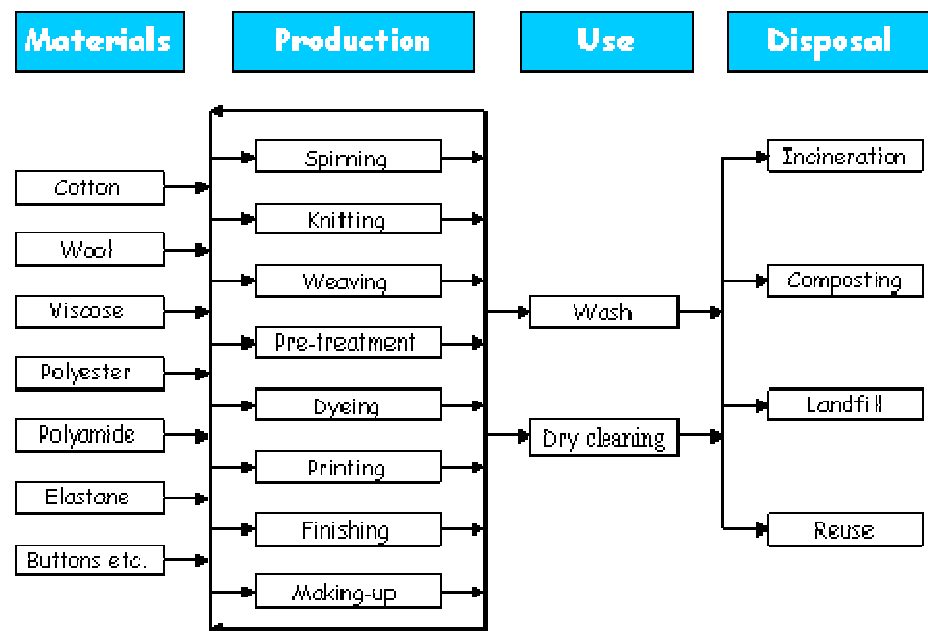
Materials

Production

Use

Disposal

Cotton

Wool

Viscose

Polyester

Polyamide

Elastane

Buttons etc.

Spinning

Knitting

Weaving

Pre-treatment

Dyeing

Printing

Finishing

Making-up

Wash

Dry cleaning

Incineration

Composting

Landfill

Reuse